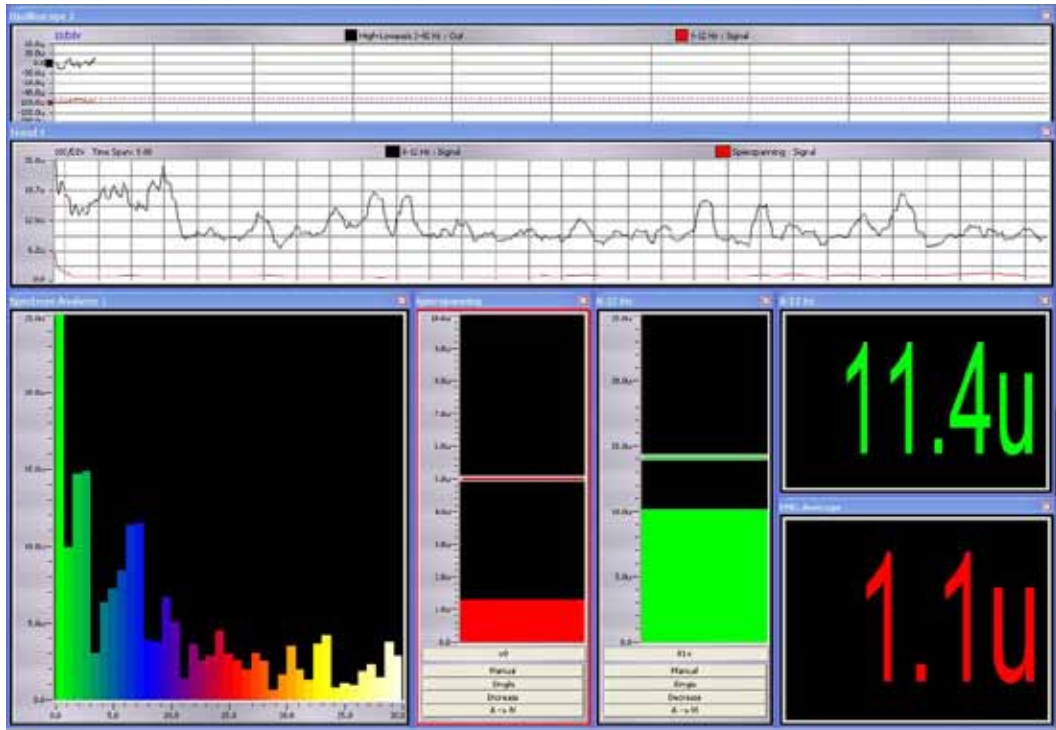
Oscilloscope 1

High-Lowpass 2-40 Hz : Out

8-12 Hz : Signal

Trend 1

Time Span: 5:00

8-12 Hz : Signal

Spierspanning : Signal

25.0u

18.7u

12.5u

6.2u

0.0

Spectrum Analysis 1

25.0u

20.0u

15.0u

10.0u

5.0u

0.0

0.0

5.0

10.0

15.0

20.0

25.0

30.0

Spierspanning

10.0u

9.0u

8.0u

7.0u

6.0u

5.0u

4.0u

3.0u

2.0u

1.0u

0.0

Manual

Single

Decrease

A -> M

8-12 Hz

25.0u

20.0u

15.0u

10.0u

5.0u

0.0

Manual

Single

Decrease

A -> M

8-12 Hz

11.4u

EMG Average

1.1u